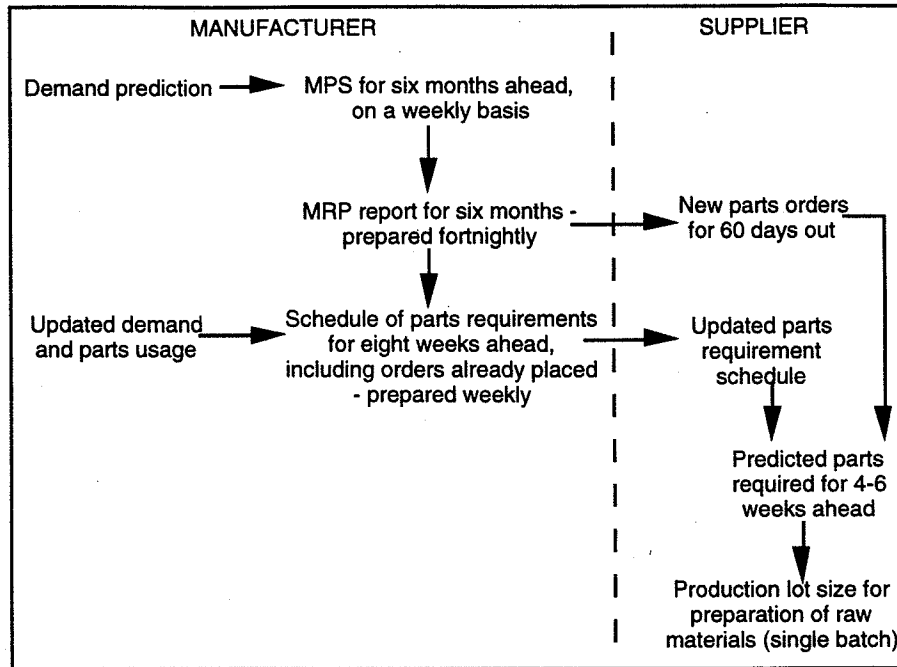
MANUFACTURER

SUPPLIER

Demand prediction

MPS for six months ahead, on a weekly basis

MRP report for six months - prepared fortnightly

New parts orders for 60 days out

Updated demand and parts usage

Schedule of parts requirements for eight weeks ahead, including orders already placed - prepared weekly

Updated parts requirement schedule

Predicted parts required for 4-6 weeks ahead

Production lot size for preparation of raw materials (single batch)